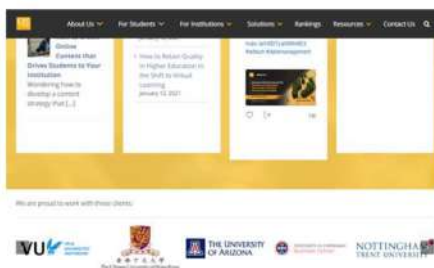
About Us For Students For Institutions Solutions Rankings Resources Contact Us

Online Content that Drives Students to Your Institution

Wondering how to develop a content strategy that [...]

How to Retain Quality in Higher Education in the Shift to Virtual Learning

January 12, 2021

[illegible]

We are proud to work with these clients:

VU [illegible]

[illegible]

THE UNIVERSITY OF ARIZONA

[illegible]

NOTTINGHA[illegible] TRENT UNIVERSITY